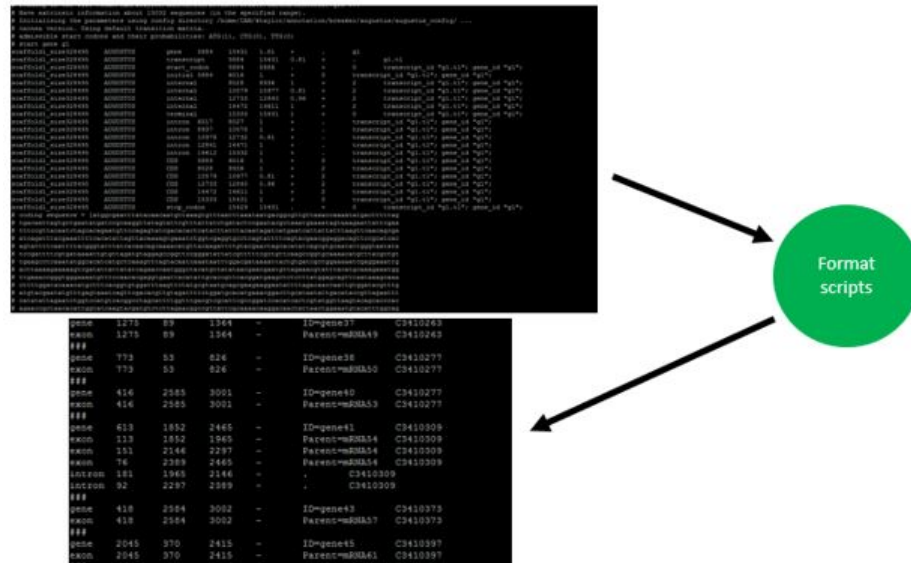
# have extrinsic information about 13032 sequences (in the specified range).
# Initializing the parameters using config directory /home/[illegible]/augustus/config/ ...
# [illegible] version. Using default transition matrix.
# admissible start codons and their probabilities: ATG(1), CTG(0), TTG(0)
# start gene g1

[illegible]

Format scripts

| gene | 1275 | 89 | 1364 | – | ID=gene37 | C3410263 |
|---|---|---|---|---|---|---|
| exon | 1275 | 89 | 1364 | – | Parent=mRNA49 | C3410263 |
| ### | | | | | | |
| gene | 773 | 53 | 826 | – | ID=gene38 | C3410277 |
| exon | 773 | 53 | 826 | – | Parent=mRNA50 | C3410277 |
| ### | | | | | | |
| gene | 416 | 2585 | 3001 | – | ID=gene40 | C3410277 |
| exon | 416 | 2585 | 3001 | – | Parent=mRNA53 | C3410277 |
| ### | | | | | | |
| gene | 613 | 1852 | 2465 | – | ID=gene41 | C3410309 |
| exon | 113 | 1852 | 1965 | – | Parent=mRNA54 | C3410309 |
| exon | 151 | 2146 | 2297 | – | Parent=mRNA54 | C3410309 |
| exon | 76 | 2389 | 2465 | – | Parent=mRNA54 | C3410309 |
| intron | 181 | 1965 | 2146 | | . | C3410309 |
| intron | 92 | 2297 | 2389 | | . | C3410309 |
| ### | | | | | | |
| gene | 418 | 2584 | 3002 | – | ID=gene43 | C3410373 |
| exon | 418 | 2584 | 3002 | – | Parent=mRNA57 | C3410373 |
| ### | | | | | | |
| gene | 2045 | 370 | 2415 | – | ID=gene45 | C3410397 |
| exon | 2045 | 370 | 2415 | – | Parent=mRNA61 | C3410397 |